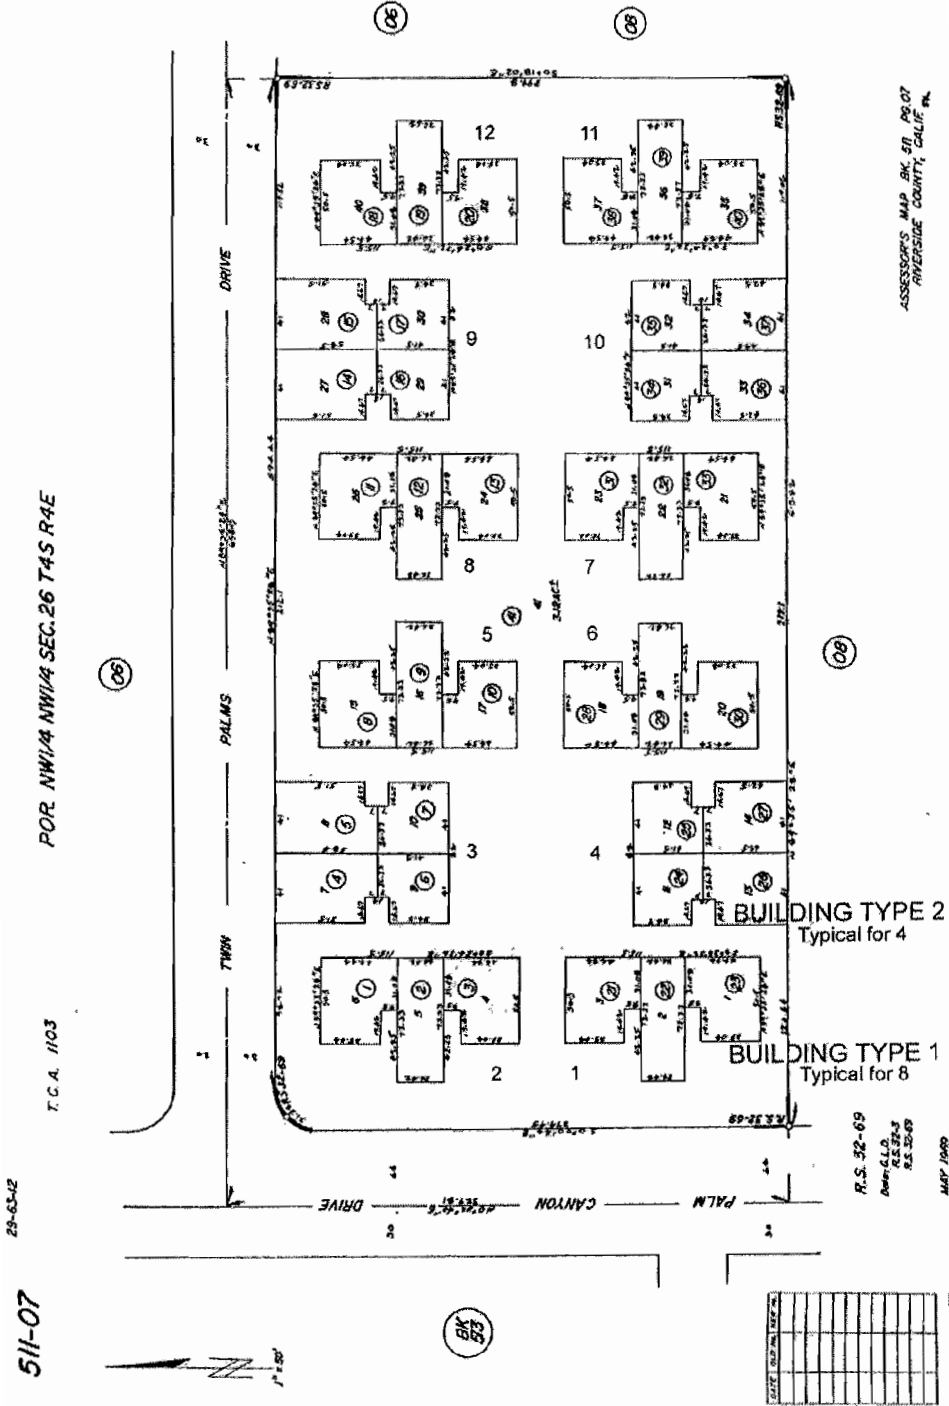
POR. NW1/4 NW1/4 SEC. 26 T4S R4E

ASSESSOR'S MAP BK. 511 PG. 07 RIVERSIDE COUNTY, CALIF.

TWIN PALMS DRIVE

PALM CANYON DRIVE

12
11
9
10
8
7
5
6
3
4
2
1

BUILDING TYPE 2
Typical for 4

BUILDING TYPE 1
Typical for 8

R.S. 32-69

MAY 1989

T.C.A. 1103

29-63-12

511-07

(06)
(08)
(08)
(BK 513)

$1" = 50'$